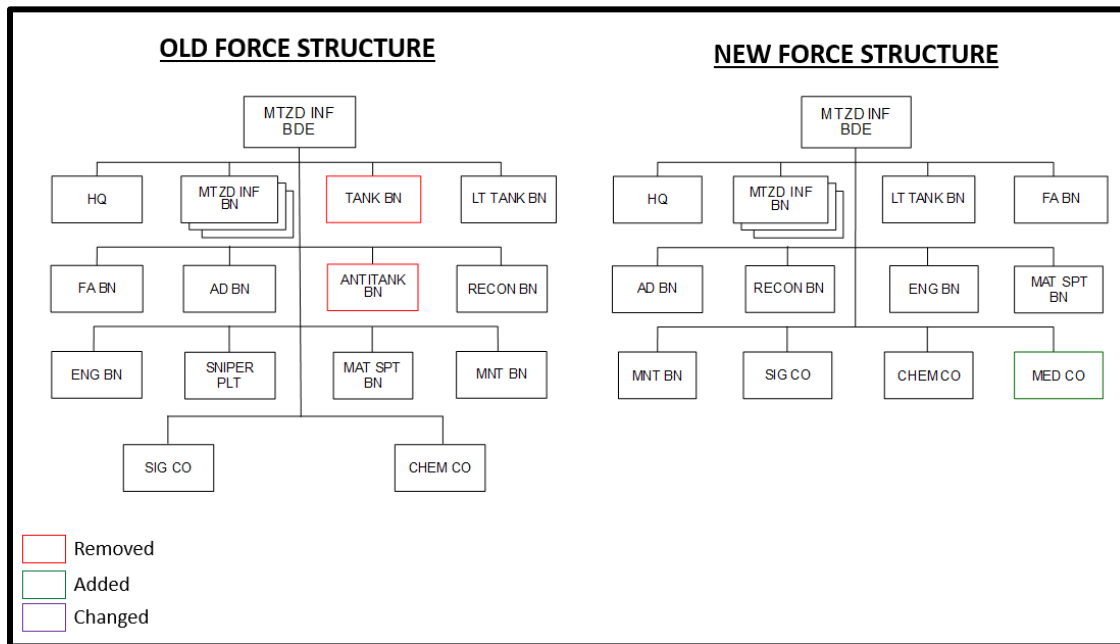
OLD FORCE STRUCTURE

MTZD INF BDE

HQ

MTZD INF BN

TANK BN

LT TANK BN

FA BN

AD BN

ANTITANK BN

RECON BN

ENG BN

SNIPER PLT

MAT SPT BN

MNT BN

SIG CO

CHEM CO

NEW FORCE STRUCTURE

MTZD INF BDE

HQ

MTZD INF BN

LT TANK BN

FA BN

AD BN

RECON BN

ENG BN

MAT SPT BN

MNT BN

SIG CO

CHEM CO

MED CO

Removed

Added

Changed